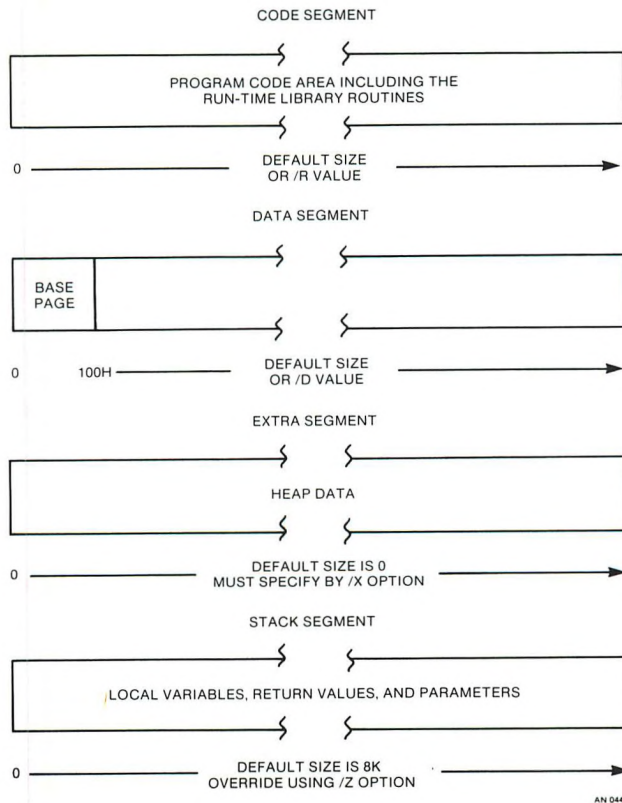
CODE SEGMENT

PROGRAM CODE AREA INCLUDING THE RUN-TIME LIBRARY ROUTINES

0

DEFAULT SIZE OR /R VALUE

DATA SEGMENT

BASE PAGE

0

100H

DEFAULT SIZE OR /D VALUE

EXTRA SEGMENT

HEAP DATA

0

DEFAULT SIZE IS 0 MUST SPECIFY BY /X OPTION

STACK SEGMENT

LOCAL VARIABLES, RETURN VALUES, AND PARAMETERS

0

DEFAULT SIZE IS 8K OVERRIDE USING /Z OPTION

AN 044